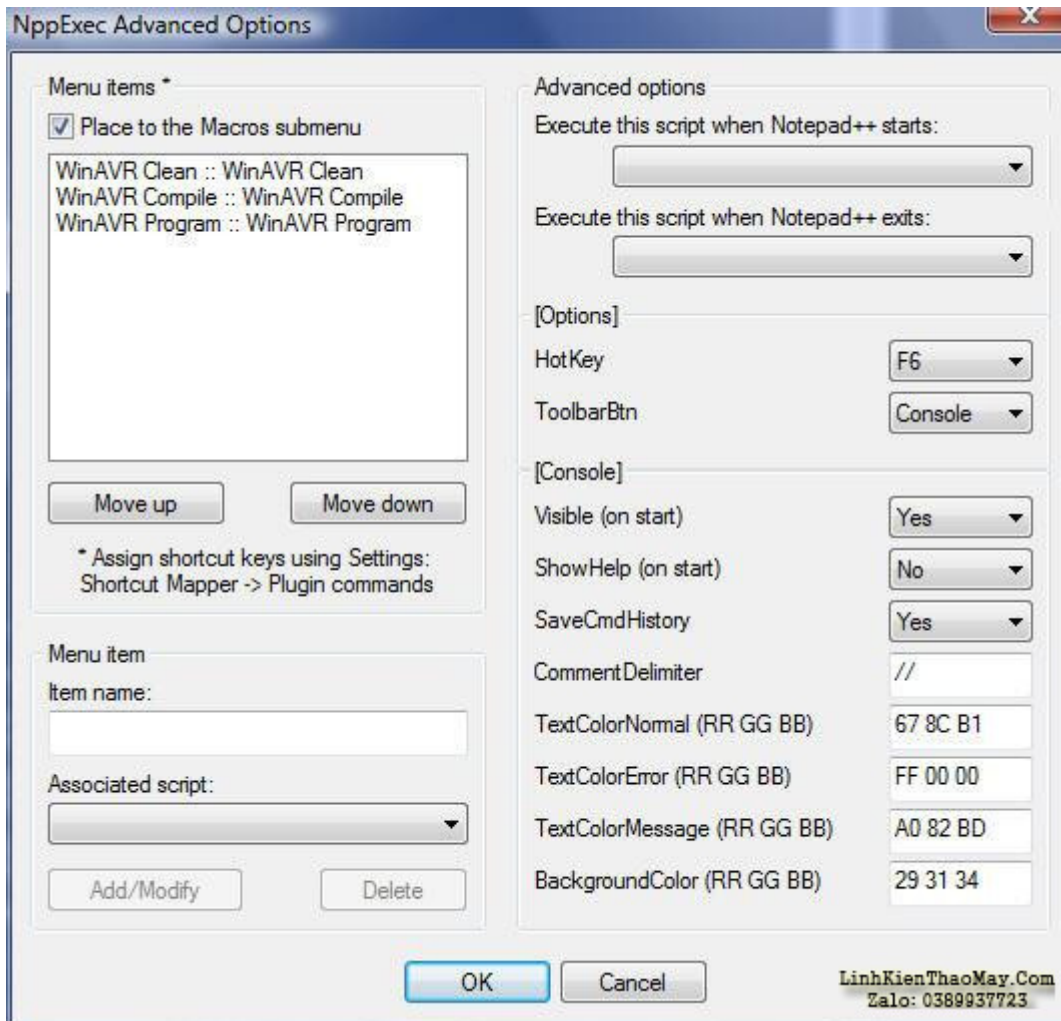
NppExec Advanced Options

Menu items *

Place to the Macros submenu

WinAVR Clean :: WinAVR Clean
WinAVR Compile :: WinAVR Compile
WinAVR Program :: WinAVR Program

Move up

Move down

* Assign shortcut keys using Settings: Shortcut Mapper -> Plugin commands

Menu item

Item name:

Associated script:

Add/Modify

Delete

Advanced options

Execute this script when Notepad++ starts:

Execute this script when Notepad++ exits:

[Options]

HotKey F6

ToolbarBtn Console

[Console]

Visible (on start) Yes

ShowHelp (on start) No

SaveCmdHistory Yes

CommentDelimiter //

TextColorNormal (RR GG BB) 67 8C B1

TextColorError (RR GG BB) FF 00 00

TextColorMessage (RR GG BB) A0 82 BD

BackgroundColor (RR GG BB) 29 31 34

OK

Cancel

LinhKienThaoMay.Com
Zalo: 0389937723